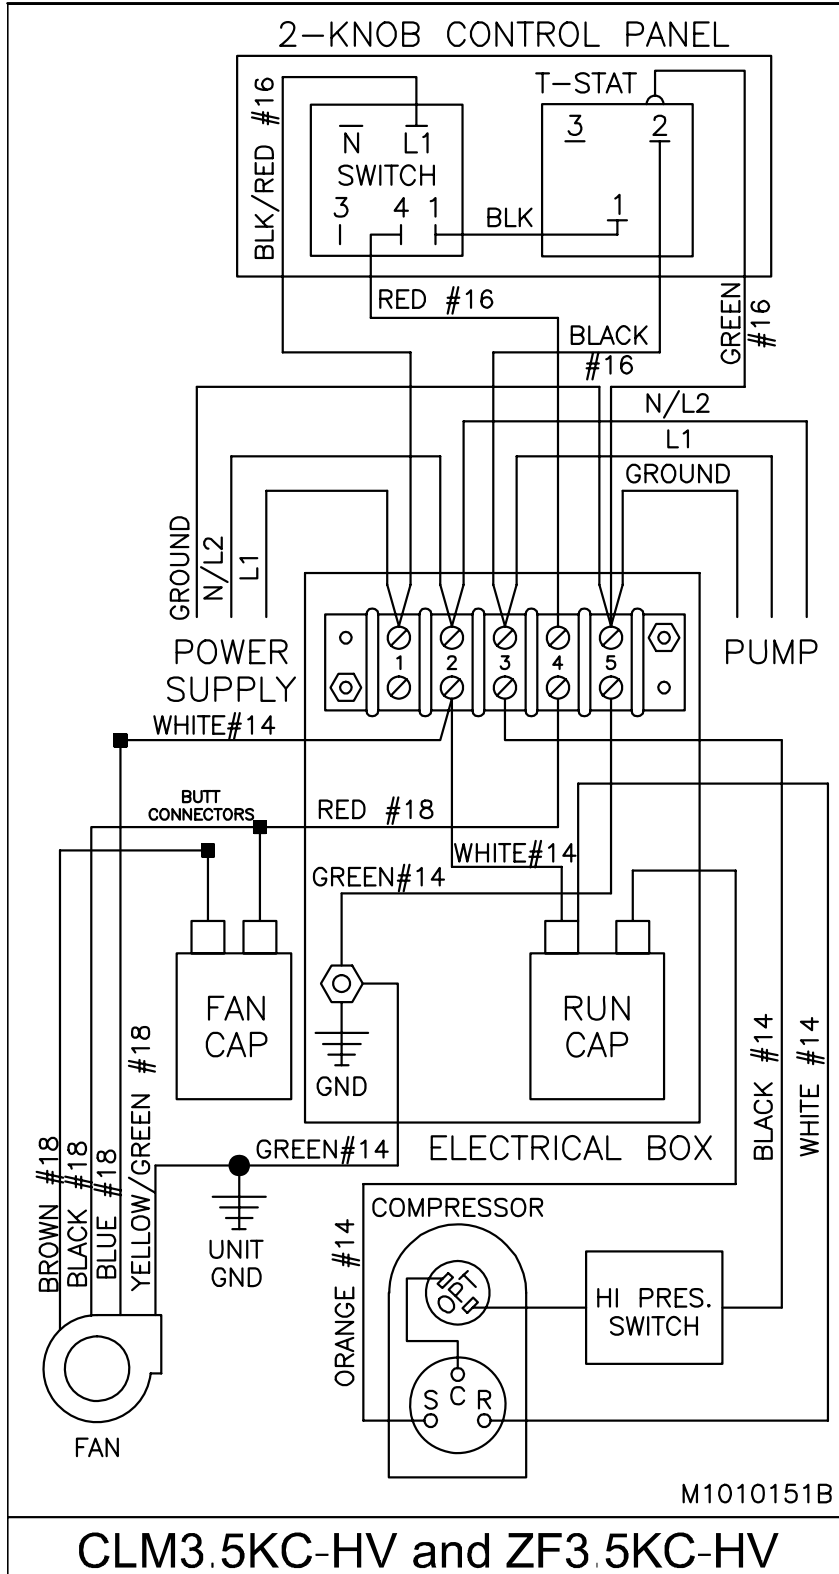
2-KNOB CONTROL PANEL

T-STAT

3 2

1

N L1

SWITCH

3 4 1

BLK

BLK/RED #16

RED #16

BLACK #16

GREEN #16

N/L2

L1

GROUND

GROUND

N/L2

L1

POWER SUPPLY

1 2 3 4 5

PUMP

WHITE#14

BUTT CONNECTORS

RED #18

WHITE#14

GREEN#14

FAN CAP

GND

RUN CAP

BLACK #14

WHITE #14

BROWN #18

BLACK #18

BLUE #18

YELLOW/GREEN #18

GREEN#14

ELECTRICAL BOX

UNIT GND

COMPRESSOR

ORANGE #14

OL T

HI PRES. SWITCH

S C R

FAN

M1010151B

CLM3.5KC-HV and ZF3.5KC-HV